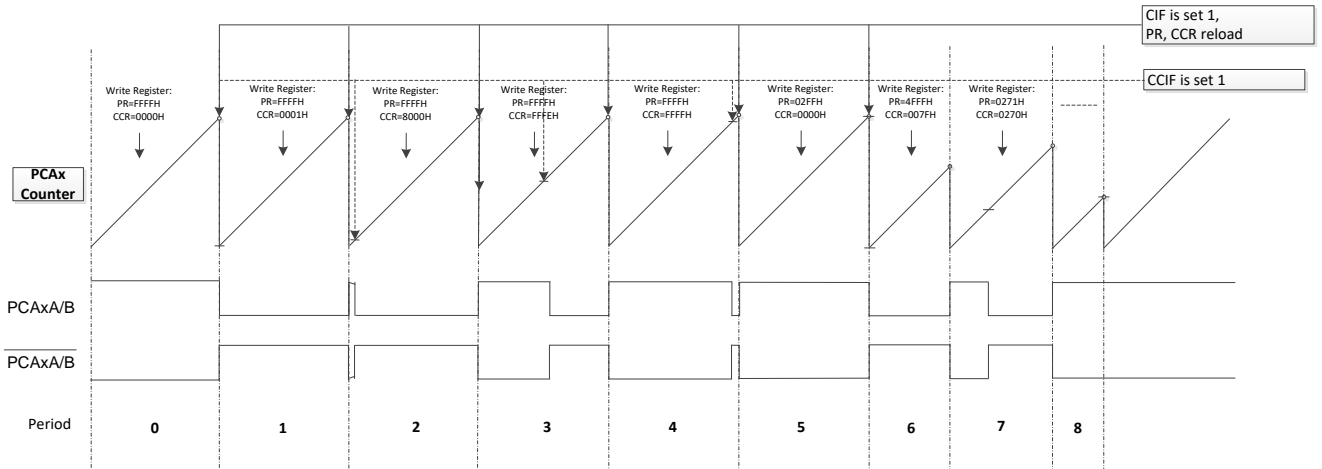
CIF is set 1, PR, CCR reload

CCIF is set 1

Write Register:
PR=FFFFH
CCR=0000H

Write Register:
PR=FFFFH
CCR=0001H

Write Register:
PR=FFFFH
CCR=8000H

Write Register:
PR=FFFFH
CCR=FFFEH

Write Register:
PR=FFFFH
CCR=FFFFH

Write Register:
PR=02FFH
CCR=0000H

Write Register:
PR=4FFFH
CCR=007FH

Write Register:
PR=0271H
CCR=0270H

PCAx Counter

PCAxA/B

$\overline{\text{PCAxA/B}}$

Period

0

1

2

3

4

5

6

7

8